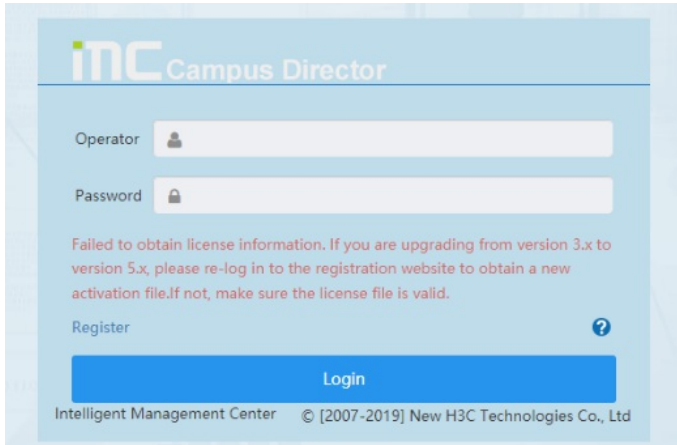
iMC Campus Director

Operator

Password

Failed to obtain license information. If you are upgrading from version 3.x to version 5.x, please re-log in to the registration website to obtain a new activation file.If not, make sure the license file is valid.

Register

Login

Intelligent Management Center © [2007-2019] New H3C Technologies Co., Ltd